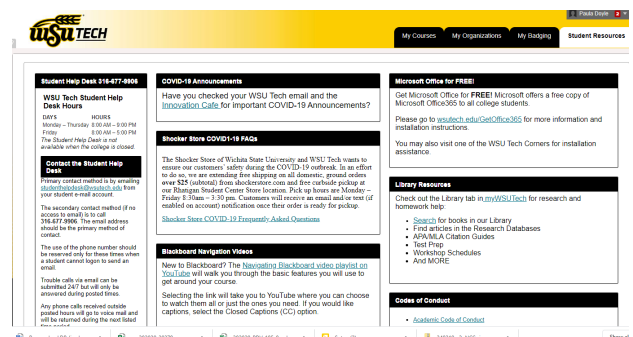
WSU TECH

Paula Doyle

My Courses | My Organizations | My Badging | Student Resources

Student Help Desk 316-677-9806

WSU Tech Student Help Desk Hours

| DAYS | HOURS |
|---|---|
| Monday – Thursday | 8:00 AM – 9:00 PM |
| Friday | 8:00 AM – 5:00 PM |

The Student Help Desk is not available when the college is closed.

Contact the Student Help Desk

Primary contact method is by emailing studenthelpdesk@wsutech.edu from your student e-mail account.

The secondary contact method (if no access to email) is to call 316.677.9806. The email address should be the primary method of contact.

The use of the phone number should be reserved only for these times when a student cannot logon to send an email.

Trouble calls via email can be submitted 24/7 but will only be answered during posted times.

Any phone calls received outside posted hours will go to voice mail and will be returned during the next listed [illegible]

COVID-19 Announcements

Have you checked your WSU Tech email and the Innovation Cafe for Important COVID-19 Announcements?

Shocker Store COVID1-19 FAQs

The Shocker Store of Wichita State University and WSU Tech wants to ensure our customers' safety during the COVID-19 outbreak. In an effort to do so, we are extending free shipping on all domestic, ground orders over $25 (subtotal) from shockerstore.com and free curbside pickup at our Rhatigan Student Center Store location. Pick up hours are Monday – Friday 8:30am – 3:30 pm. Customers will receive an email and/or text (if enabled on account) notification once their order is ready for pickup.

Shocker Store COVID-19 Frequently Asked Questions

Blackboard Navigation Videos

New to Blackboard? The Navigating Blackboard video playlist on YouTube will walk you through the basic features you will use to get around your course.

Selecting the link will take you to YouTube where you can choose to watch them all or just the ones you need. If you would like captions, select the Closed Captions (CC) option.

Microsoft Office for FREE!

Get Microsoft Office for FREE! Microsoft offers a free copy of Microsoft Office365 to all college students.

Please go to wsutech.edu/GetOffice365 for more information and installation instructions.

You may also visit one of the WSU Tech Corners for installation assistance.

Library Resources

Check out the Library tab in myWSUTech for research and homework help:

- Search for books in our Library
- Find articles in the Research Databases
- APA/MLA Citation Guides
- Test Prep
- Workshop Schedules
- And MORE

Codes of Conduct

- Academic Code of Conduct